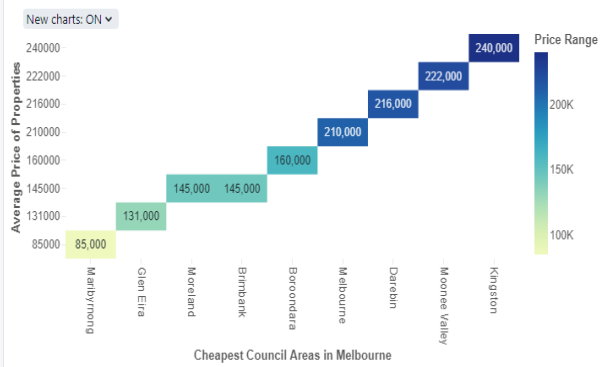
New charts: ON

Average Price of Properties

240000
222000
216000
210000
160000
145000
131000
85000

240,000
222,000
216,000
210,000
160,000
145,000
145,000
131,000
85,000

Maribyrnong
Glen Eira
Moreland
Brimbank
Boroondara
Melbourne
Darebin
Moonee Valley
Kingston

Cheapest Council Areas in Melbourne

Price Range
200K
150K
100K